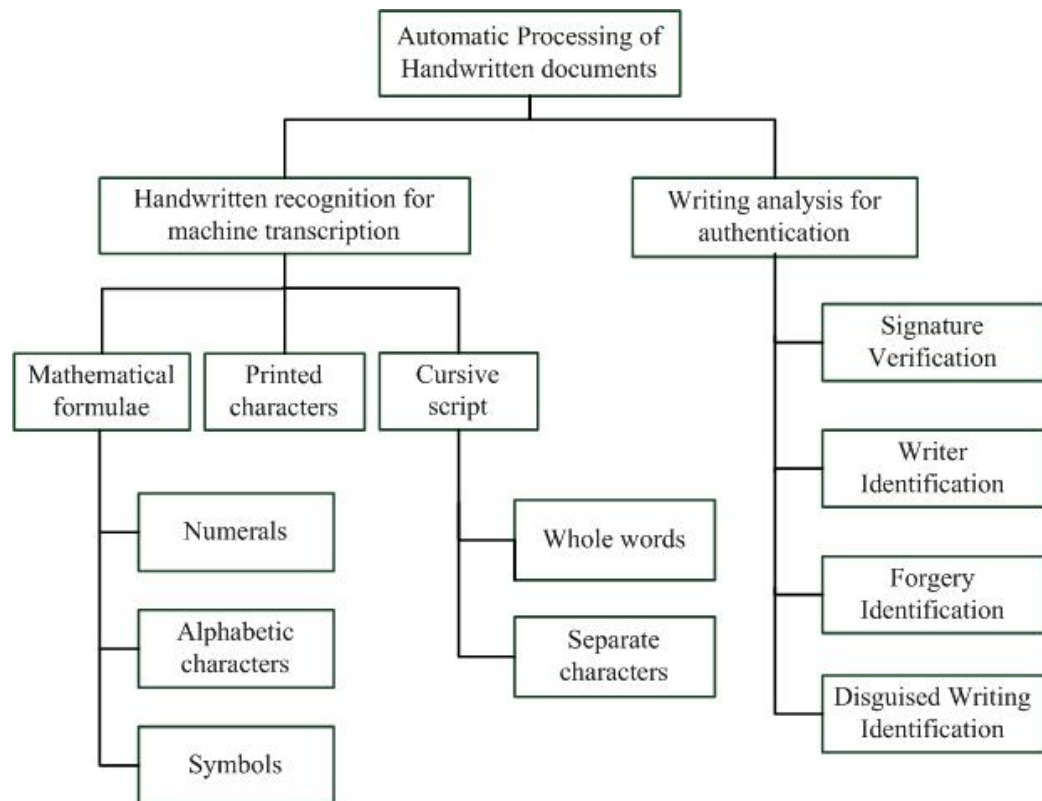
Automatic Processing of Handwritten documents

Handwritten recognition for machine transcription

Writing analysis for authentication

Mathematical formulae

Printed characters

Cursive script

Numerals

Alphabetic characters

Symbols

Whole words

Separate characters

Signature Verification

Writer Identification

Forgery Identification

Disguised Writing Identification